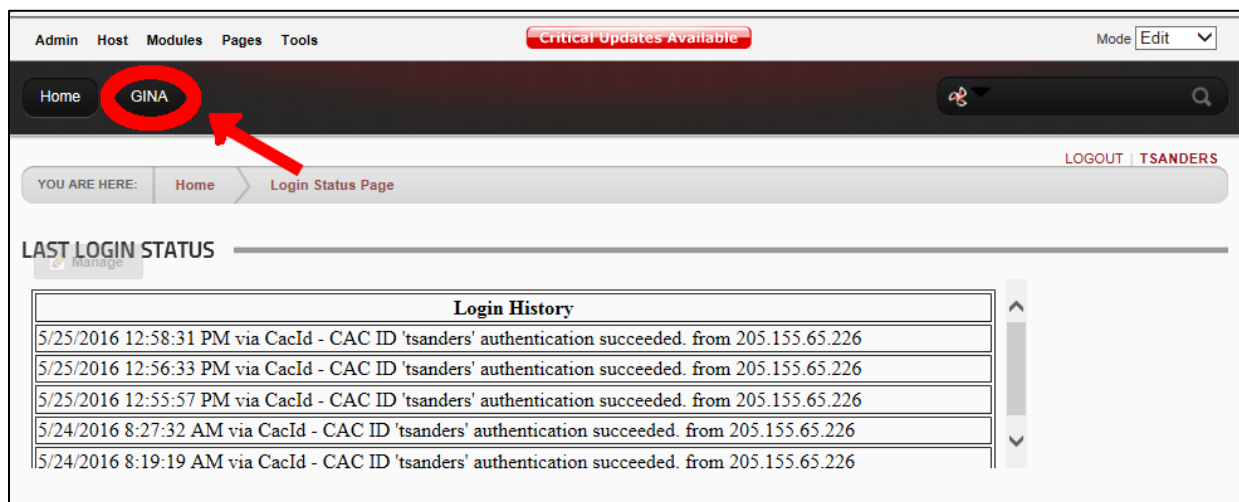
Admin Host Modules Pages Tools

Critical Updates Available

Mode Edit

Home GINA

LOGOUT | TSANDERS

YOU ARE HERE: Home Login Status Page

LAST LOGIN STATUS

Manage

| Login History |
|---|
| 5/25/2016 12:58:31 PM via CacId - CAC ID 'tsanders' authentication succeeded. from 205.155.65.226 |
| 5/25/2016 12:56:33 PM via CacId - CAC ID 'tsanders' authentication succeeded. from 205.155.65.226 |
| 5/25/2016 12:55:57 PM via CacId - CAC ID 'tsanders' authentication succeeded. from 205.155.65.226 |
| 5/24/2016 8:27:32 AM via CacId - CAC ID 'tsanders' authentication succeeded. from 205.155.65.226 |
| 5/24/2016 8:19:19 AM via CacId - CAC ID 'tsanders' authentication succeeded. from 205.155.65.226 |